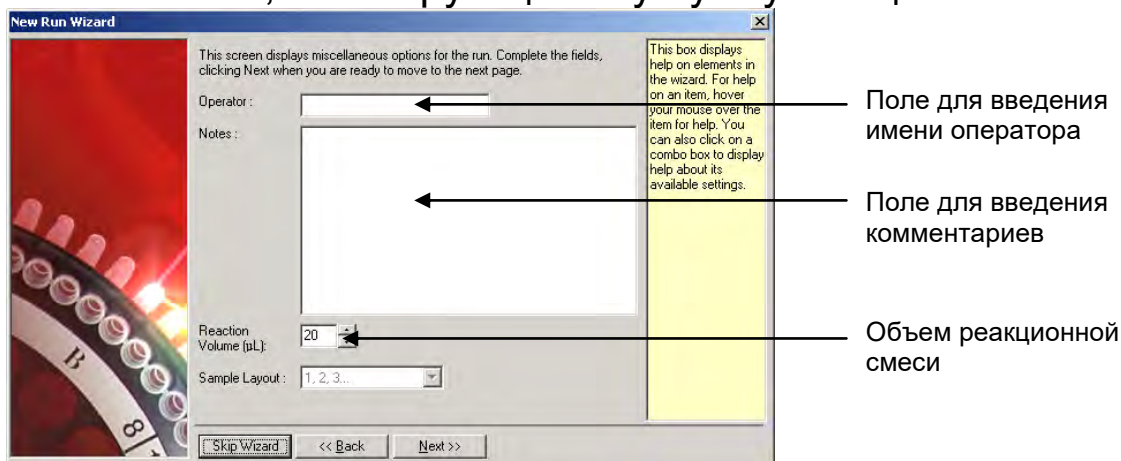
New Run Wizard

This screen displays miscellaneous options for the run. Complete the fields, clicking Next when you are ready to move to the next page.

Operator :

Notes :

Reaction Volume (µL): 20

Sample Layout : 1, 2, 3...

This box displays help on elements in the wizard. For help on an item, hover your mouse over the item for help. You can also click on a combo box to display help about its available settings.

Skip Wizard

<< Back

Next >>

Поле для введения имени оператора

Поле для введения комментариев

Объем реакционной смеси